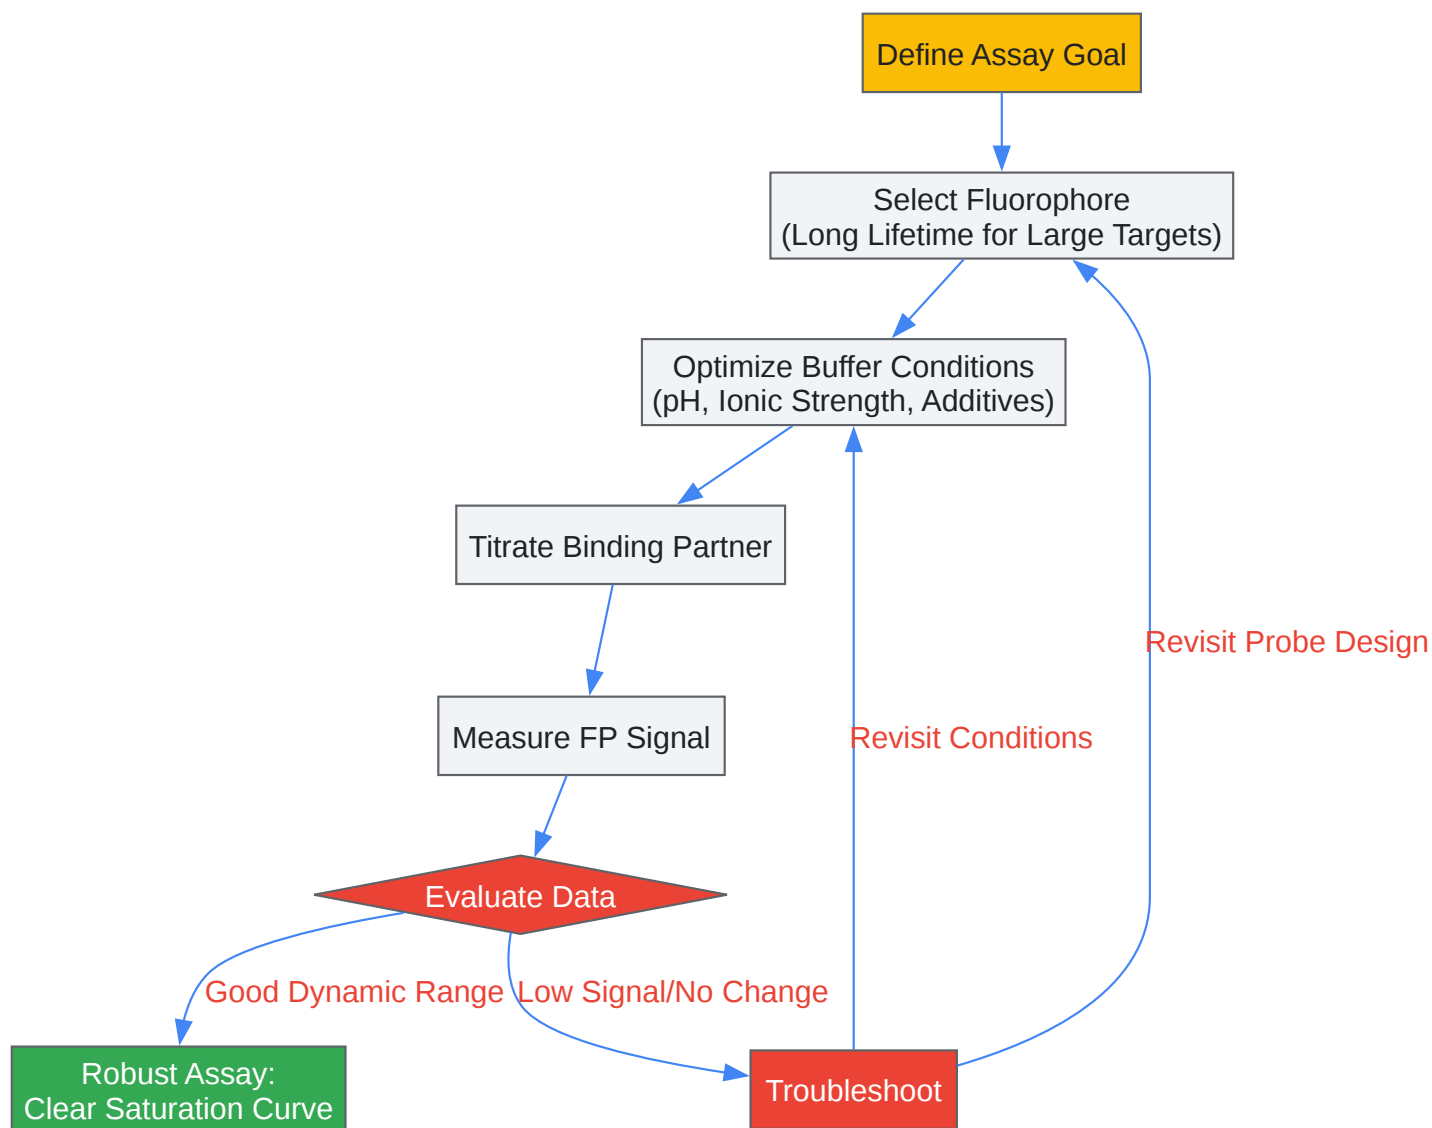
Define Assay Goal

Select Fluorophore
(Long Lifetime for Large Targets)

Optimize Buffer Conditions
(pH, Ionic Strength, Additives)

Titrate Binding Partner

Measure FP Signal

Evaluate Data

Good Dynamic Range

Low Signal/No Change

Robust Assay:
Clear Saturation Curve

Troubleshoot

Revisit Conditions

Revisit Probe Design